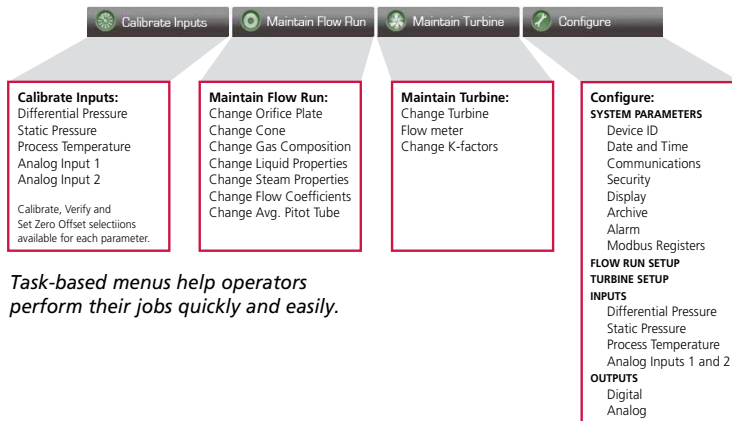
Calibrate Inputs
Maintain Flow Run
Maintain Turbine
Configure

**Calibrate Inputs:**
Differential Pressure
Static Pressure
Process Temperature
Analog Input 1
Analog Input 2

Calibrate, Verify and Set Zero Offset selectiions available for each parameter.

**Maintain Flow Run:**
Change Orifice Plate
Change Cone
Change Gas Composition
Change Liquid Properties
Change Steam Properties
Change Flow Coefficients
Change Avg. Pitot Tube

**Maintain Turbine:**
Change Turbine
Flow meter
Change K-factors

**Configure:**
**SYSTEM PARAMETERS**
Device ID
Date and Time
Communications
Security
Display
Archive
Alarm
Modbus Registers
**FLOW RUN SETUP**
**TURBINE SETUP**
**INPUTS**
Differential Pressure
Static Pressure
Process Temperature
Analog Inputs 1 and 2
**OUTPUTS**
Digital
Analog

*Task-based menus help operators perform their jobs quickly and easily.*